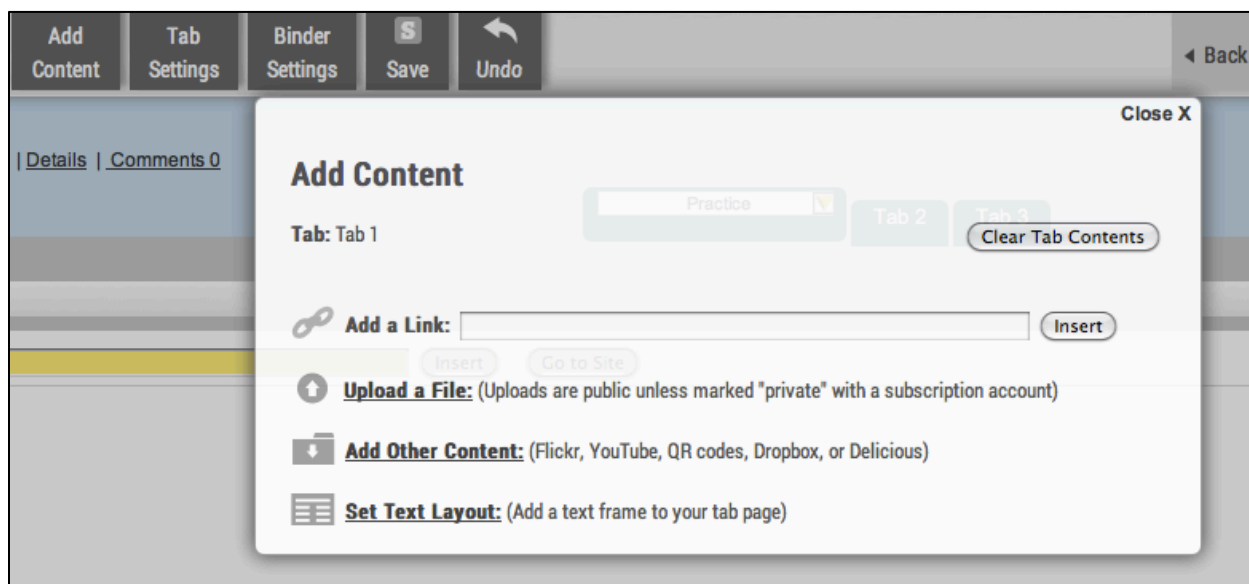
Add Content

Tab Settings

Binder Settings

S Save

Undo

◂ Back

| Details | Comments 0

Close X

Add Content

Practice

Tab 2

Tab 3

Tab: Tab 1

Clear Tab Contents

Add a Link:

Insert

Insert

Go to Site

Upload a File: (Uploads are public unless marked "private" with a subscription account)

Add Other Content: (Flickr, YouTube, QR codes, Dropbox, or Delicious)

Set Text Layout: (Add a text frame to your tab page)